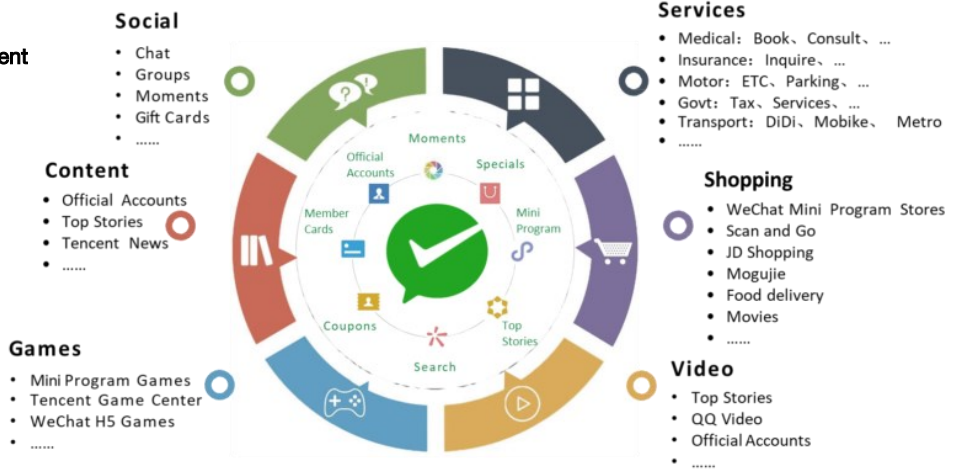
ent

Social
• Chat
• Groups
• Moments
• Gift Cards
• ......

Services
• Medical: Book、Consult、...
• Insurance: Inquire、...
• Motor: ETC、Parking、...
• Govt: Tax、Services、...
• Transport: DiDi、Mobike、 Metro
• ......

Content
• Official Accounts
• Top Stories
• Tencent News
• ......

Shopping
• WeChat Mini Program Stores
• Scan and Go
• JD Shopping
• Mogujie
• Food delivery
• Movies
• ......

Moments
Official Accounts
Specials
Member Cards
Mini Program
Coupons
Top Stories
Search

Games
• Mini Program Games
• Tencent Game Center
• WeChat H5 Games
• ......

Video
• Top Stories
• QQ Video
• Official Accounts
• ......